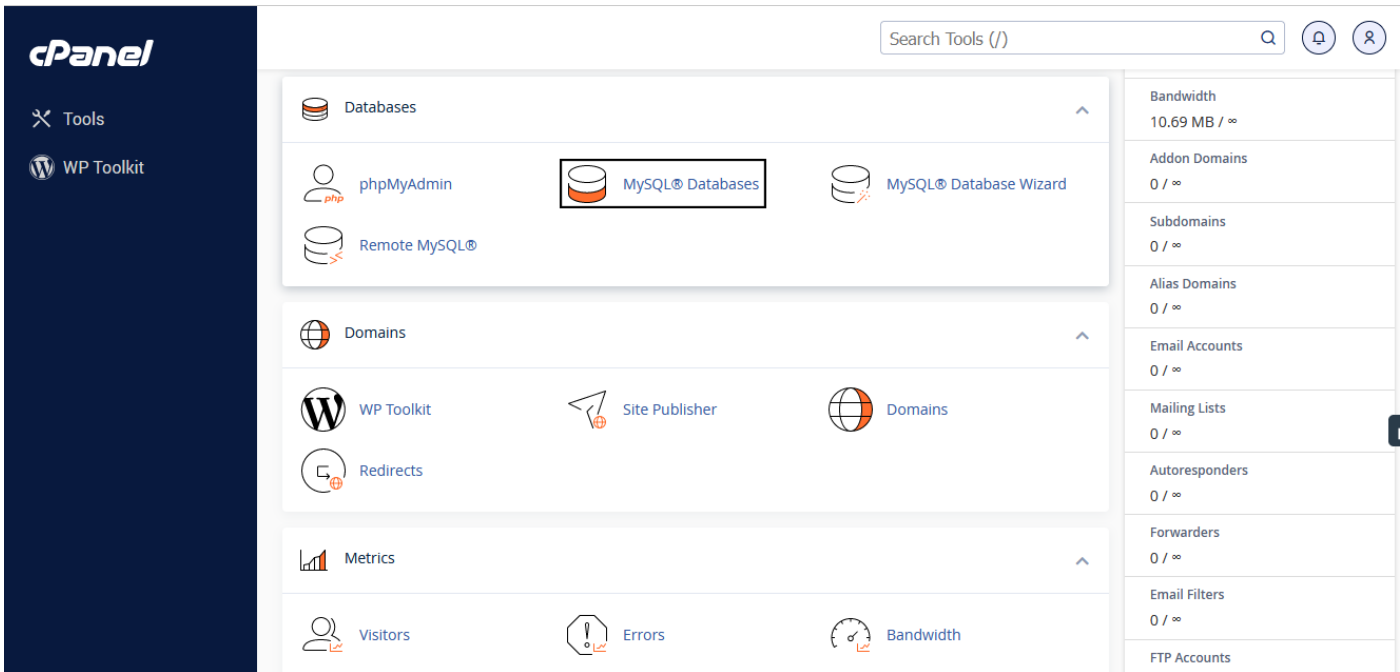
cPanel

Tools

WP Toolkit

Search Tools (/)

Databases

phpMyAdmin

MySQL® Databases

MySQL® Database Wizard

Remote MySQL®

Domains

WP Toolkit

Site Publisher

Domains

Redirects

Metrics

Visitors

Errors

Bandwidth

Bandwidth
10.69 MB / ∞

Addon Domains
0 / ∞

Subdomains
0 / ∞

Alias Domains
0 / ∞

Email Accounts
0 / ∞

Mailing Lists
0 / ∞

Autoresponders
0 / ∞

Forwarders
0 / ∞

Email Filters
0 / ∞

FTP Accounts